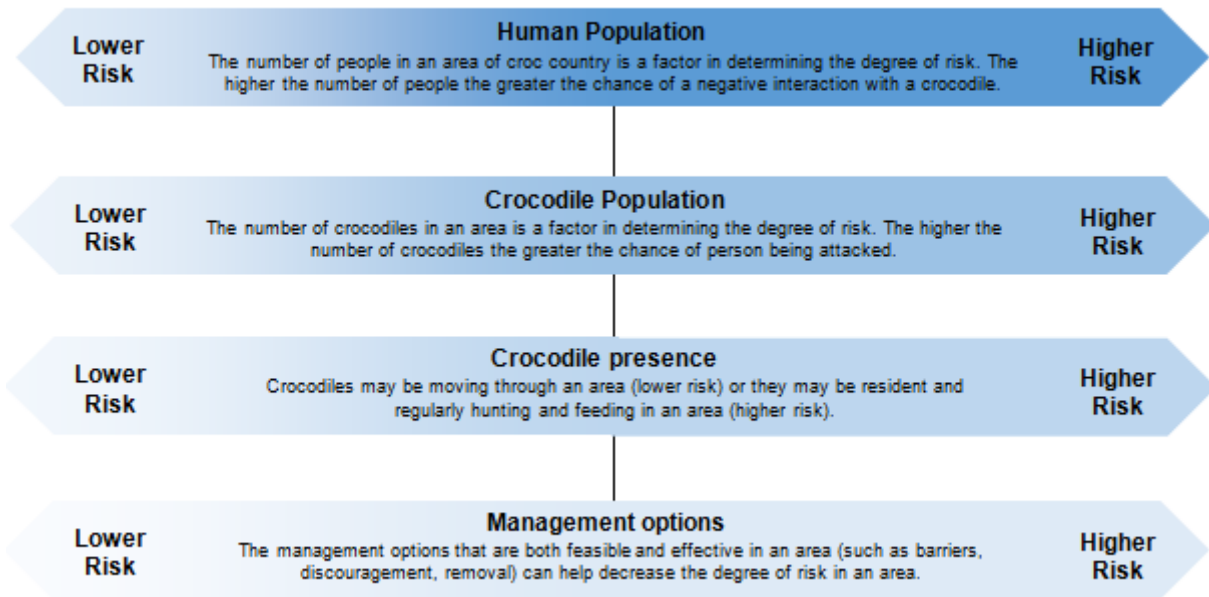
Lower Risk

Human Population

The number of people in an area of croc country is a factor in determining the degree of risk. The higher the number of people the greater the chance of a negative interaction with a crocodile.

Higher Risk

Lower Risk

Crocodile Population

The number of crocodiles in an area is a factor in determining the degree of risk. The higher the number of crocodiles the greater the chance of person being attacked.

Higher Risk

Lower Risk

Crocodile presence

Crocodiles may be moving through an area (lower risk) or they may be resident and regularly hunting and feeding in an area (higher risk).

Higher Risk

Lower Risk

Management options

The management options that are both feasible and effective in an area (such as barriers, discouragement, removal) can help decrease the degree of risk in an area.

Higher Risk